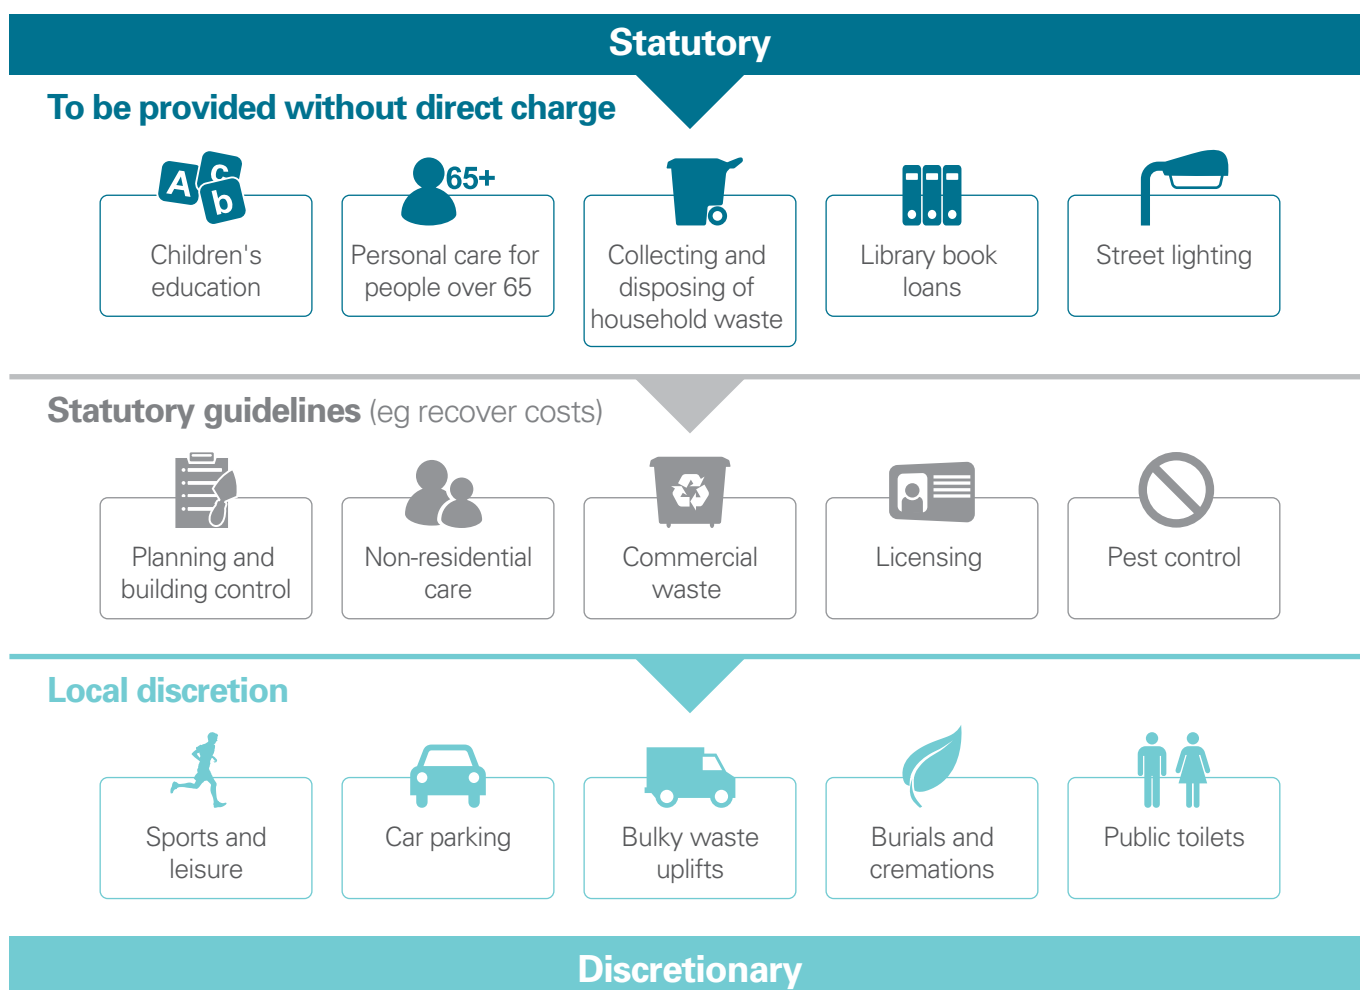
Statutory

To be provided without direct charge

A C b

Children's education

65+

Personal care for people over 65

Collecting and disposing of household waste

Library book loans

Street lighting

Statutory guidelines (eg recover costs)

Planning and building control

Non-residential care

Commercial waste

Licensing

Pest control

Local discretion

Sports and leisure

Car parking

Bulky waste uplifts

Burials and cremations

Public toilets

Discretionary